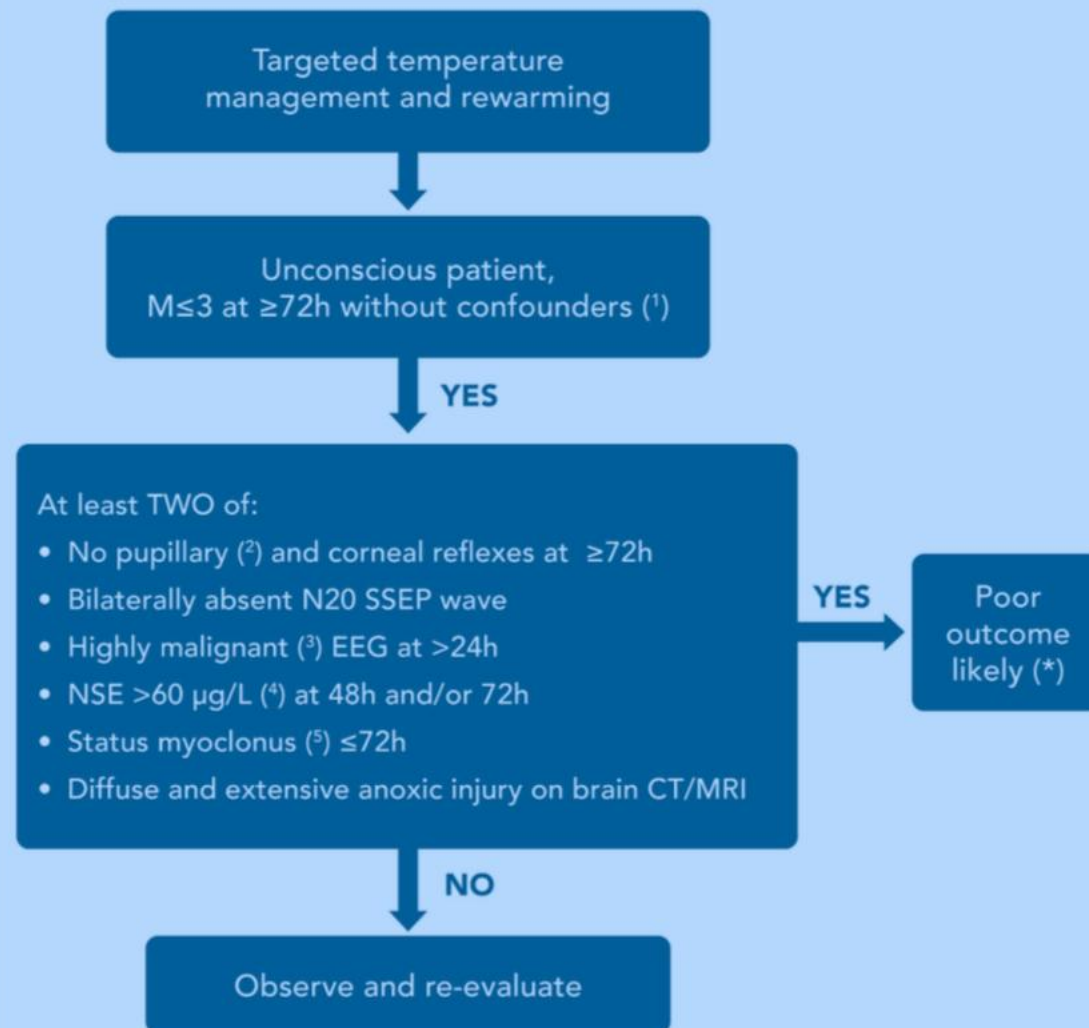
Targeted temperature management and rewarming

Unconscious patient, M≤3 at ≥72h without confounders ($^1$)

YES

At least TWO of:
• No pupillary ($^2$) and corneal reflexes at ≥72h
• Bilaterally absent N20 SSEP wave
• Highly malignant ($^3$) EEG at >24h
• NSE >60 µg/L ($^4$) at 48h and/or 72h
• Status myoclonus ($^5$) ≤72h
• Diffuse and extensive anoxic injury on brain CT/MRI

YES

Poor outcome likely (*)

NO

Observe and re-evaluate